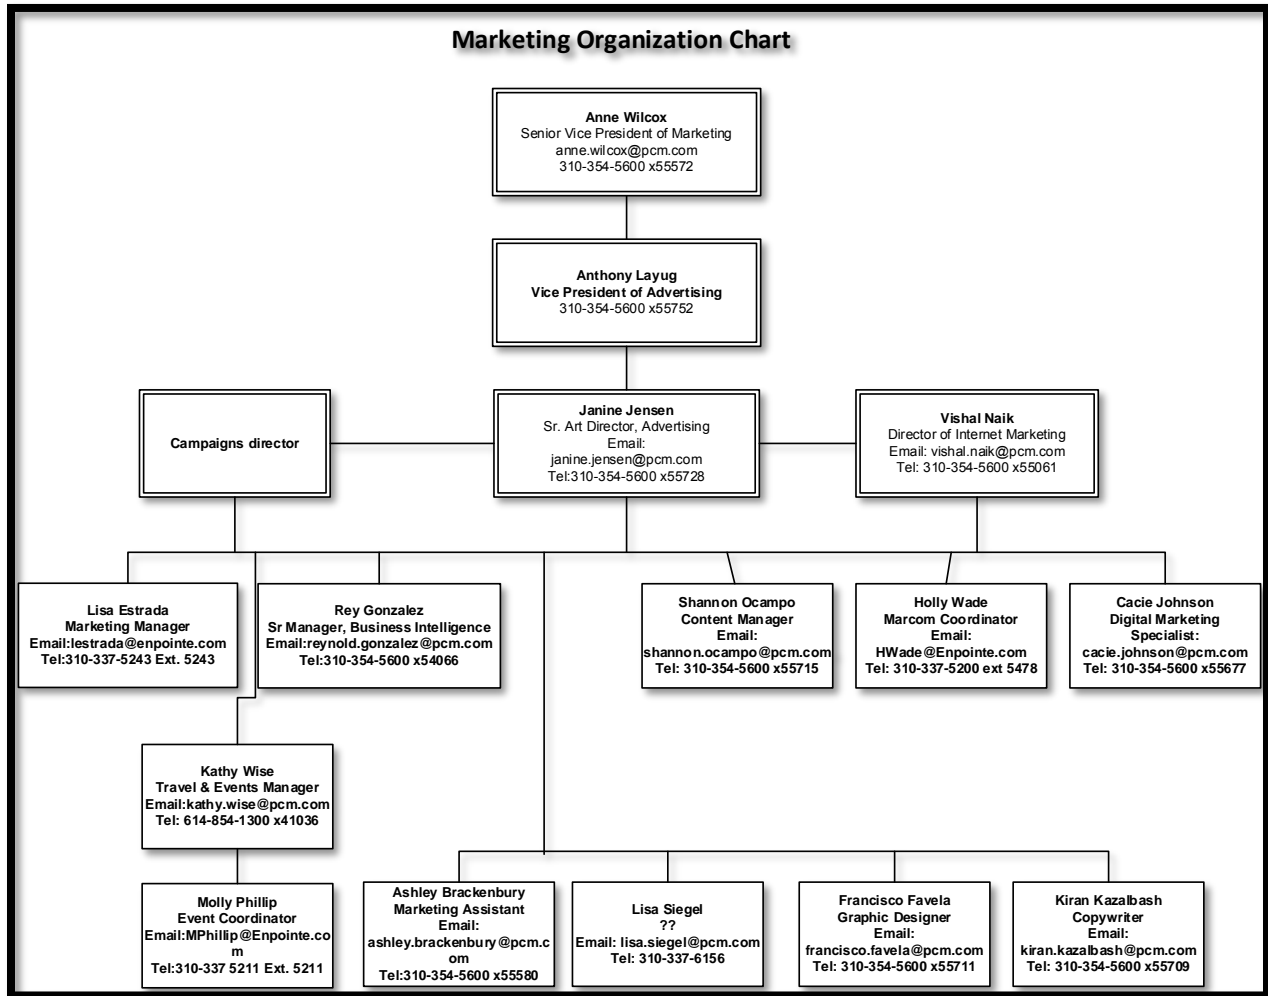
Marketing Organization Chart

Anne Wilcox
Senior Vice President of Marketing
anne.wilcox@pcm.com
310-354-5600 x55572

Anthony Layug
Vice President of Advertising
310-354-5600 x55752

Campaigns director

Janine Jensen
Sr. Art Director, Advertising
Email:
janine.jensen@pcm.com
Tel:310-354-5600 x55728

Vishal Naik
Director of Internet Marketing
Email: vishal.naik@pcm.com
Tel: 310-354-5600 x55061

Lisa Estrada
Marketing Manager
Email:lestrada@enpointe.com
Tel:310-337-5243 Ext. 5243

Rey Gonzalez
Sr Manager, Business Intelligence
Email:reynold.gonzalez@pcm.com
Tel:310-354-5600 x54066

Shannon Ocampo
Content Manager
Email:
shannon.ocampo@pcm.com
Tel: 310-354-5600 x55715

Holly Wade
Marcom Coordinator
Email:
HWade@Enpointe.com
Tel: 310-337-5200 ext 5478

Cacie Johnson
Digital Marketing
Specialist:
cacie.johnson@pcm.com
Tel: 310-354-5600 x55677

Kathy Wise
Travel & Events Manager
Email:kathy.wise@pcm.com
Tel: 614-854-1300 x41036

Molly Phillip
Event Coordinator
Email:MPhillip@Enpointe.com
Tel:310-337 5211 Ext. 5211

Ashley Brackenbury
Marketing Assistant
Email:
ashley.brackenbury@pcm.com
Tel:310-354-5600 x55580

Lisa Siegel
??
Email: lisa.siegel@pcm.com
Tel: 310-337-6156

Francisco Favela
Graphic Designer
Email:
francisco.favela@pcm.com
Tel: 310-354-5600 x55711

Kiran Kazalbash
Copywriter
Email:
kiran.kazalbash@pcm.com
Tel: 310-354-5600 x55709